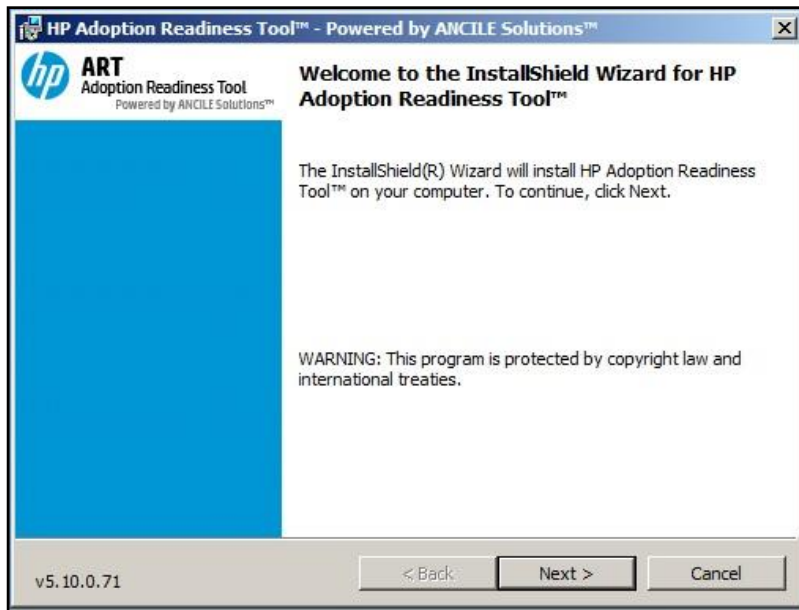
HP Adoption Readiness Tool™ - Powered by ANCILE Solutions™

hp ART Adoption Readiness Tool Powered by ANCILE Solutions™

Welcome to the InstallShield Wizard for HP Adoption Readiness Tool™

The InstallShield(R) Wizard will install HP Adoption Readiness Tool™ on your computer. To continue, click Next.

WARNING: This program is protected by copyright law and international treaties.

v5.10.0.71

< Back

Next >

Cancel